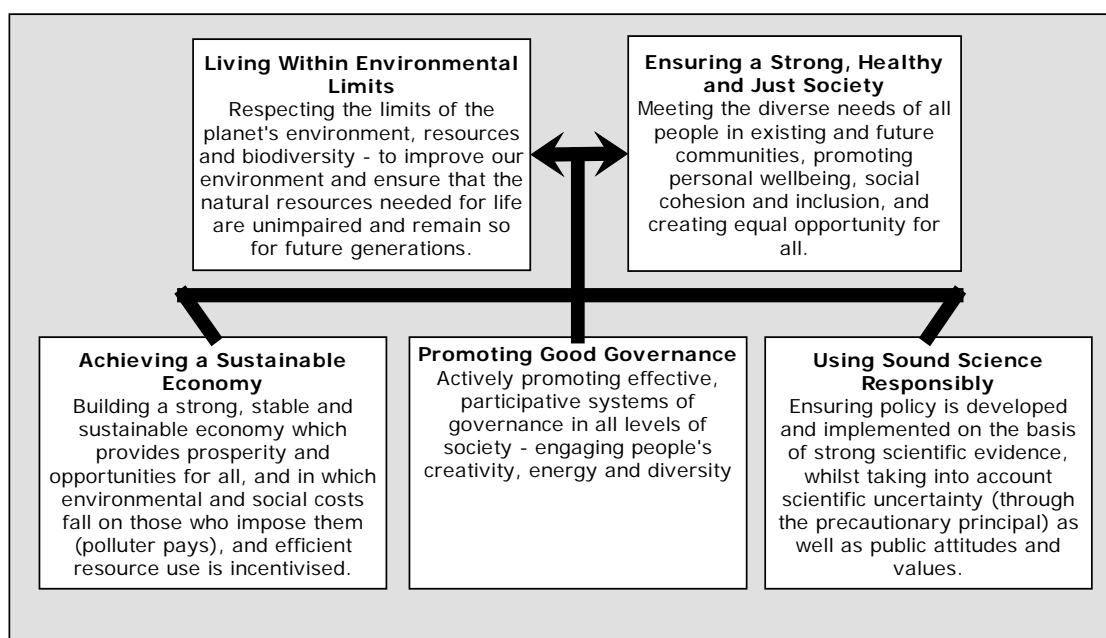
**Living Within Environmental Limits**
Respecting the limits of the planet's environment, resources and biodiversity - to improve our environment and ensure that the natural resources needed for life are unimpaired and remain so for future generations.

**Ensuring a Strong, Healthy and Just Society**
Meeting the diverse needs of all people in existing and future communities, promoting personal wellbeing, social cohesion and inclusion, and creating equal opportunity for all.

**Achieving a Sustainable Economy**
Building a strong, stable and sustainable economy which provides prosperity and opportunities for all, and in which environmental and social costs fall on those who impose them (polluter pays), and efficient resource use is incentivised.

**Promoting Good Governance**
Actively promoting effective, participative systems of governance in all levels of society - engaging people's creativity, energy and diversity

**Using Sound Science Responsibly**
Ensuring policy is developed and implemented on the basis of strong scientific evidence, whilst taking into account scientific uncertainty (through the precautionary principal) as well as public attitudes and values.